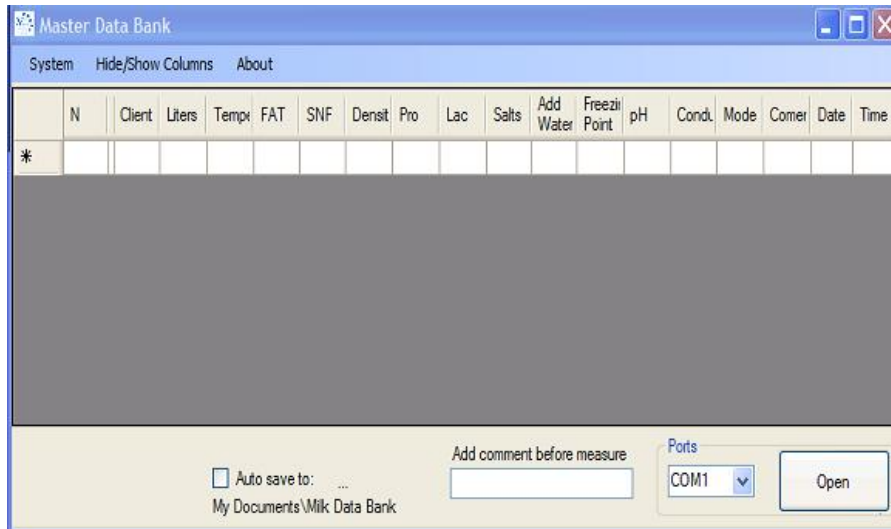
Master Data Bank

System Hide/Show Columns About

| | N | Client | Liters | Tempe | FAT | SNF | Densit | Pro | Lac | Salts | Add Water | Freezi Point | pH | Condu | Mode | Comer | Date | Time |
|---|---|---|---|---|---|---|---|---|---|---|---|---|---|---|---|---|---|---|
| * | | | | | | | | | | | | | | | | | | |

Auto save to: ...
My Documents\Milk Data Bank

Add comment before measure

Ports
COM1

Open